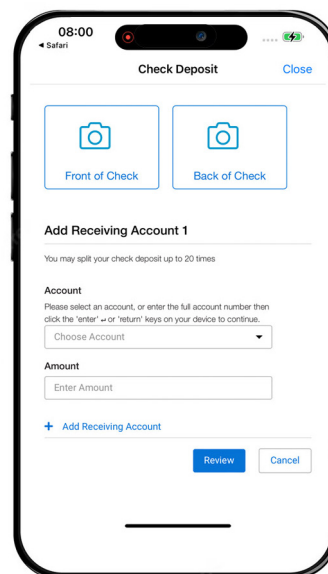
08:00
◂ Safari

Check Deposit
Close

Front of Check

Back of Check

Add Receiving Account 1

You may split your check deposit up to 20 times

Account

Please select an account, or enter the full account number then click the 'enter' ↵ or 'return' keys on your device to continue.

Choose Account

Amount

Enter Amount

+ Add Receiving Account

Review
Cancel